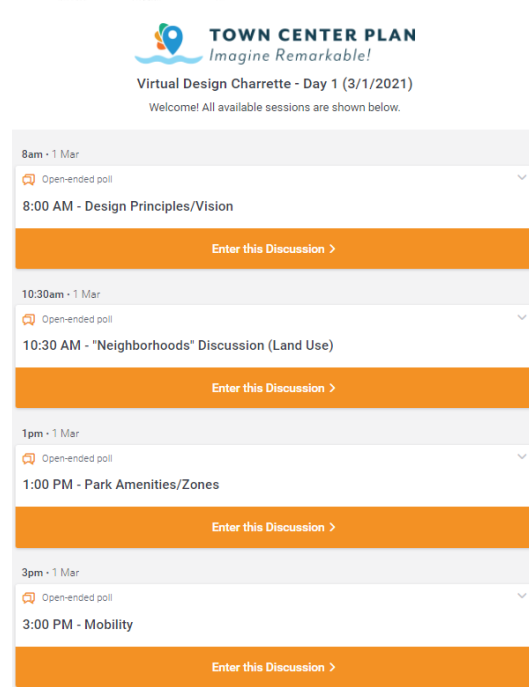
TOWN CENTER PLAN
Imagine Remarkable!

Virtual Design Charrette - Day 1 (3/1/2021)

Welcome! All available sessions are shown below.

8am • 1 Mar

Open-ended poll

8:00 AM - Design Principles/Vision

Enter this Discussion >

10:30am • 1 Mar

Open-ended poll

10:30 AM - "Neighborhoods" Discussion (Land Use)

Enter this Discussion >

1pm • 1 Mar

Open-ended poll

1:00 PM - Park Amenities/Zones

Enter this Discussion >

3pm • 1 Mar

Open-ended poll

3:00 PM - Mobility

Enter this Discussion >